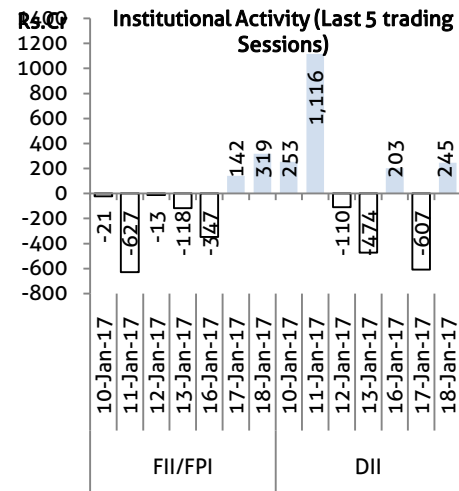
Rs.Cr
1400
Institutional Activity (Last 5 trading Sessions)
1200
1000
800
600
400
200
0
-200
-400
-600
-800

-21
-627
-13
-118
-347
142
319
253
1,116
-110
-474
203
-607
245

10-Jan-17
11-Jan-17
12-Jan-17
13-Jan-17
16-Jan-17
17-Jan-17
18-Jan-17
10-Jan-17
11-Jan-17
12-Jan-17
13-Jan-17
16-Jan-17
17-Jan-17
18-Jan-17

FII/FPI
DII